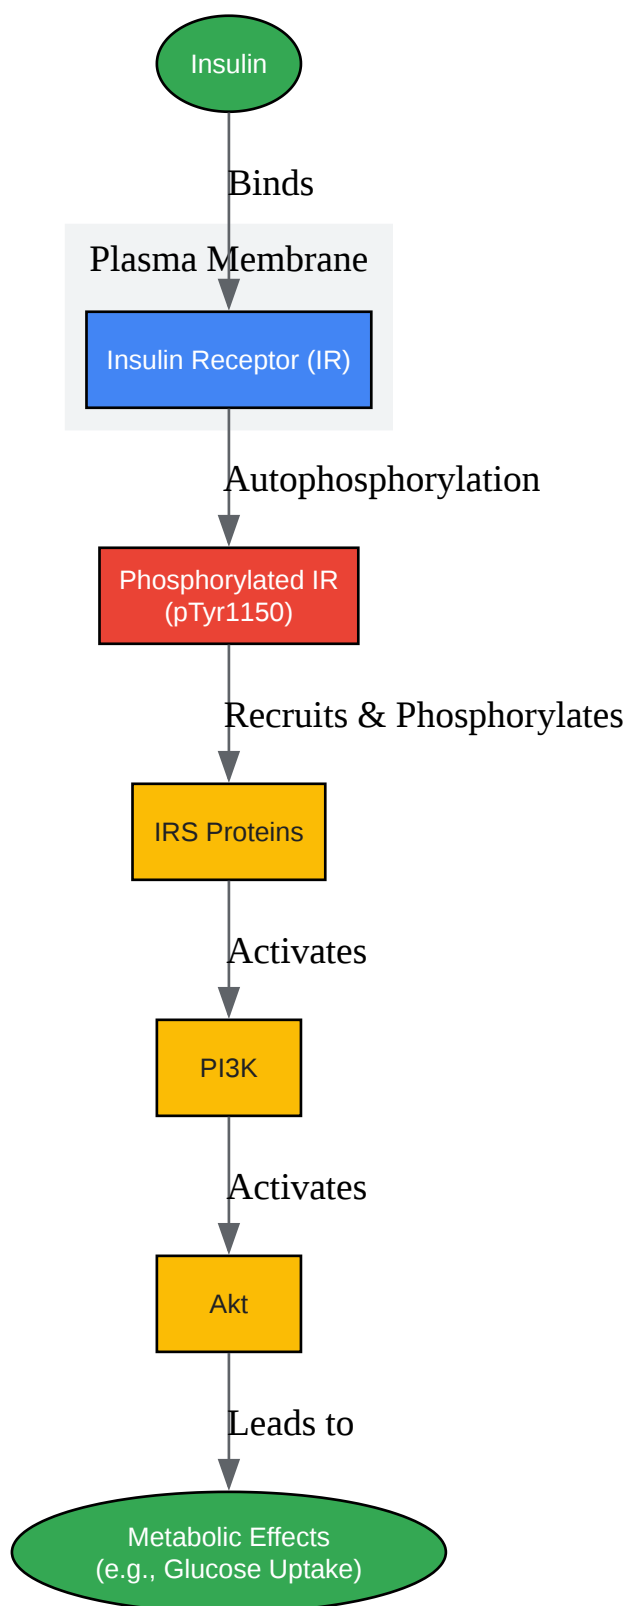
Insulin

Binds

Plasma Membrane

Insulin Receptor (IR)

Autophosphorylation

Phosphorylated IR (pTyr1150)

Recruits & Phosphorylates

IRS Proteins

Activates

PI3K

Activates

Akt

Leads to

Metabolic Effects (e.g., Glucose Uptake)